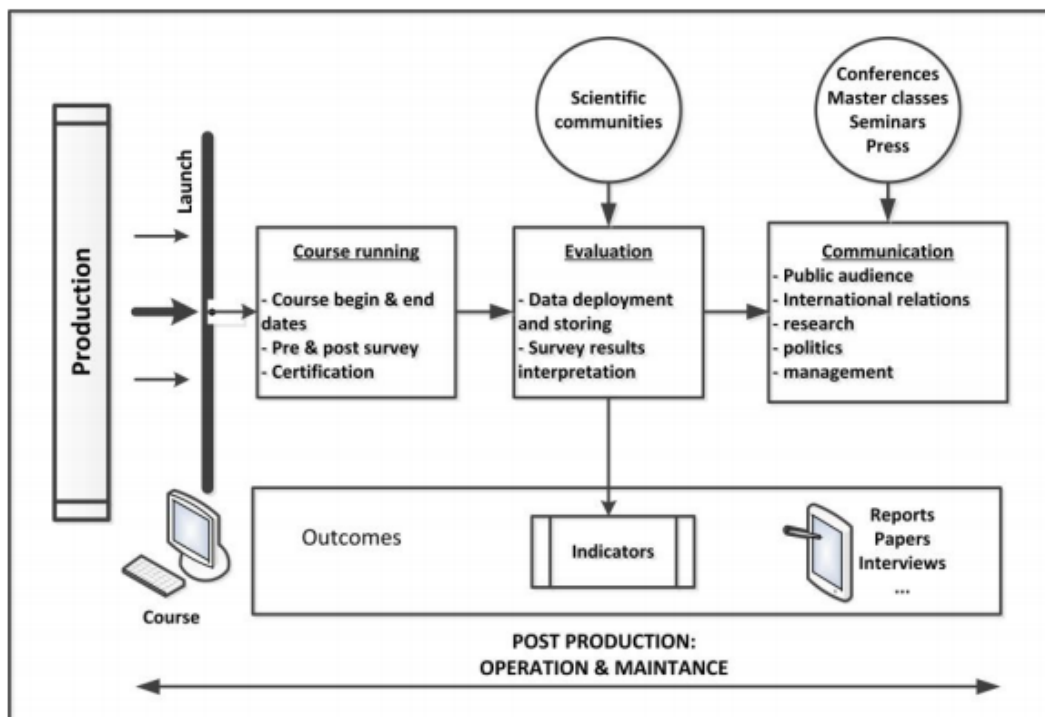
Production

Launch

Scientific communities

Conferences
Master classes
Seminars
Press

Course running

- Course begin & end dates
- Pre & post survey
- Certification

Evaluation

- Data deployment and storing
- Survey results interpretation

Communication
- Public audience
- International relations
- research
- politics
- management

Outcomes

Indicators

Reports
Papers
Interviews
...

Course

POST PRODUCTION:
OPERATION & MAINTANCE